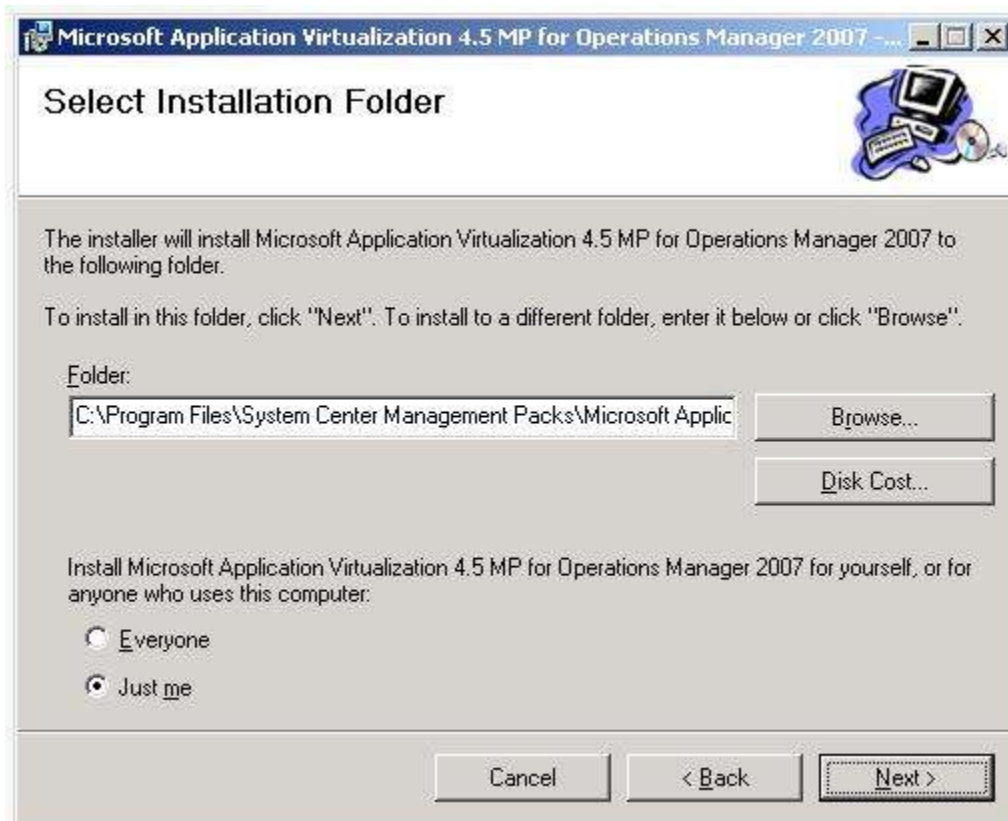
Microsoft Application Virtualization 4.5 MP for Operations Manager 2007 -...

Select Installation Folder

The installer will install Microsoft Application Virtualization 4.5 MP for Operations Manager 2007 to the following folder.

To install in this folder, click "Next". To install to a different folder, enter it below or click "Browse".

Folder:

C:\Program Files\System Center Management Packs\Microsoft Applic

Browse...

Disk Cost...

Install Microsoft Application Virtualization 4.5 MP for Operations Manager 2007 for yourself, or for anyone who uses this computer:

Everyone

Just me

Cancel

< Back

Next >